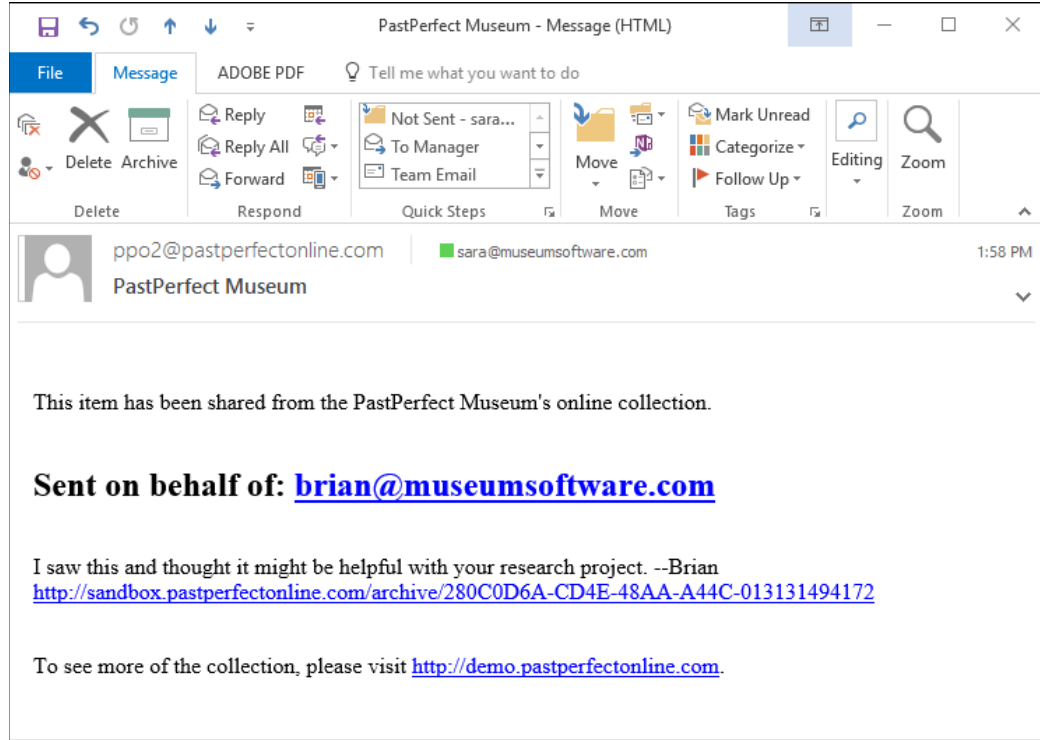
PastPerfect Museum - Message (HTML)

File Message ADOBE PDF Tell me what you want to do

Delete Archive
Delete

Reply
Reply All
Forward
Respond

Not Sent - sara...
To Manager
Team Email
Quick Steps

Move
Move

Mark Unread
Categorize
Follow Up
Tags

Editing

Zoom
Zoom

ppo2@pastperfectonline.com sara@museumsoftware.com 1:58 PM
PastPerfect Museum

This item has been shared from the PastPerfect Museum's online collection.

Sent on behalf of: brian@museumsoftware.com

I saw this and thought it might be helpful with your research project. --Brian
http://sandbox.pastperfectonline.com/archive/280C0D6A-CD4E-48AA-A44C-013131494172

To see more of the collection, please visit http://demo.pastperfectonline.com.